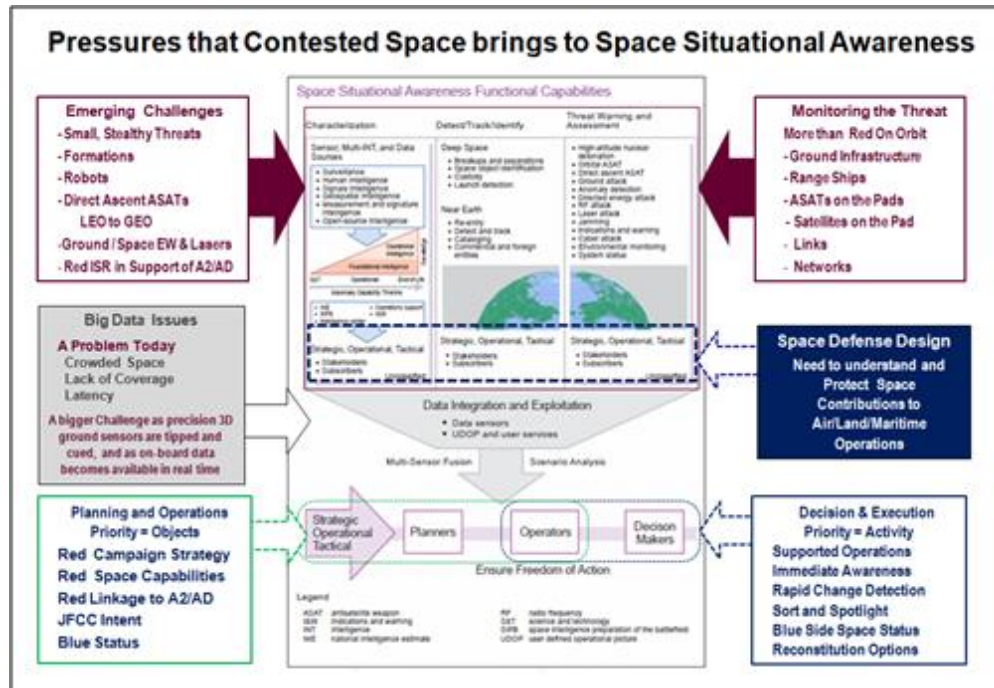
Pressures that Contested Space brings to Space Situational Awareness

Emerging Challenges
- Small, Stealthy Threats
- Formations
- Robots
- Direct Ascent ASATs
LEO to GEO
-Ground / Space EW & Lasers
- Red ISR in Support of A2/AD

Space Situational Awareness Functional Capabilities

Characterization

Sensor, Multi-INT, and Data Sources
• Surveillance
• Human intelligence
• Signals intelligence
• Geospatial intelligence
• Measurement and signature intelligence
• Open-source intelligence

Detect/Track/Identify

Deep Space
• Breakups and separations
• Space object identification
• Custody
• Launch detection

Near Earth
• Re-entry
• Detect and track
• Cataloging
• Commercial and foreign entities

Threat Warning and Assessment
• High-altitude nuclear detonation
• Orbital ASAT
• Direct ascent ASAT
• Ground attack
• Anomaly detection
• Directed energy attack
• RF attack
• Laser attack
• Jamming
• Indications and warning
• Cyber attack
• Environmental monitoring
• System status

Strategic, Operational, Tactical
• Stakeholders
• Subscribers

Strategic, Operational, Tactical
• Stakeholders
• Subscribers

Strategic, Operational, Tactical
• Stakeholders
• Subscribers

Monitoring the Threat
More than Red On Orbit
- Ground Infrastructure
- Range Ships
- ASATs on the Pads
- Satellites on the Pad
- Links
- Networks

Big Data Issues
A Problem Today
Crowded Space
Lack of Coverage
Latency
A bigger Challenge as precision 3D ground sensors are tipped and cued, and as on-board data becomes available in real time

Space Defense Design
Need to understand and Protect Space Contributions to Air/Land/Maritime Operations

Data Integration and Exploitation
• Data sensors
• UDOP and user services

Multi-Sensor Fusion
Scenario Analysis

Planning and Operations
Priority = Objects
Red Campaign Strategy
Red Space Capabilities
Red Linkage to A2/AD
JFCC Intent
Blue Status

Strategic Operational Tactical
Planners
Operators
Decision Makers
Ensure Freedom of Action

Decision & Execution
Priority = Activity
Supported Operations
Immediate Awareness
Rapid Change Detection
Sort and Spotlight
Blue Side Space Status
Reconstitution Options

Legend
ASAT antisatellite weapon
I&W indications and warning
INT intelligence
NIE national intelligence estimate
RF radio frequency
S&T science and technology
SIPB space intelligence preparation of the battlefield
UDOP user defined operational picture